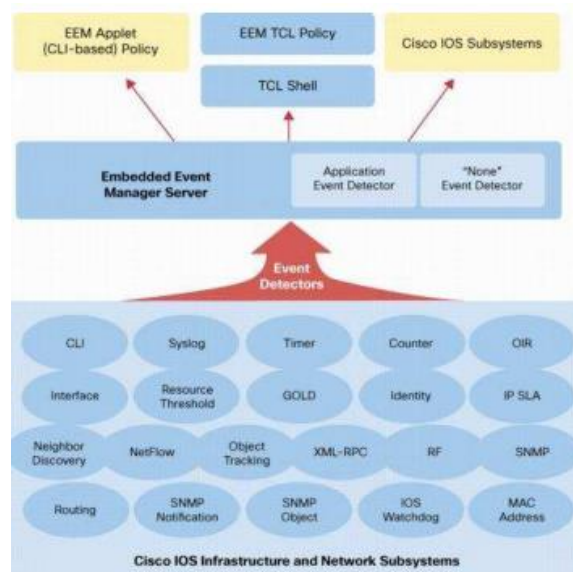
EEM Applet (CLI-based) Policy

EEM TCL Policy

TCL Shell

Cisco IOS Subsystems

Embedded Event Manager Server

Application Event Detector

"None" Event Detector

Event Detectors

CLI

Syslog

Timer

Counter

OIR

Interface

Resource Threshold

GOLD

Identity

IP SLA

Neighbor Discovery

NetFlow

Object Tracking

XML-RPC

RF

SNMP

Routing

SNMP Notification

SNMP Object

IOS Watchdog

MAC Address

Cisco IOS Infrastructure and Network Subsystems